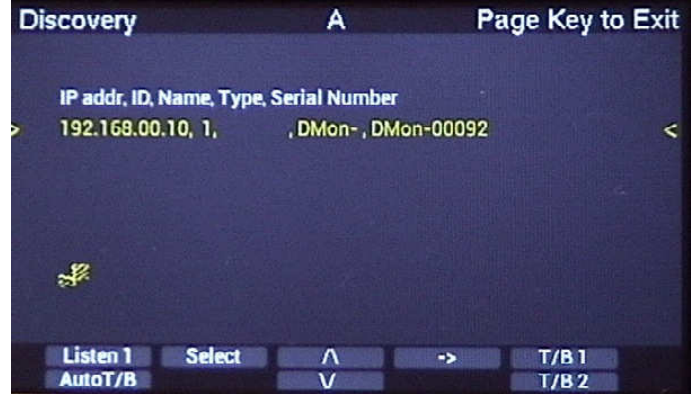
Discovery A Page Key to Exit

IP addr, ID, Name, Type, Serial Number

> 192.168.00.10, 1, , DMon- , DMon-00092 <

| Listen 1 | Select | /\ | -> | T/B 1 |
|---|---|---|---|---|
| AutoT/B | | V | | T/B 2 |